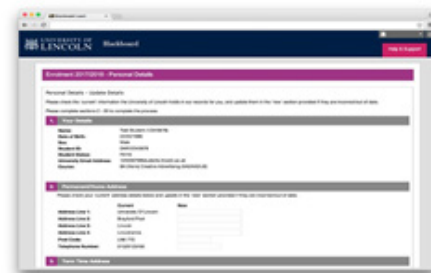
UNIVERSITY OF LINCOLN Blackboard

Help & Support

Enrolment 2017/2018 - Personal Details

Personal Details - Update Details

Please check the 'current' information the University of Lincoln holds in our records for you, and update them in the 'new' section provided if they are incorrect/out of date.

Please complete sections 1 - 20 to complete the process.

1. Your Details

Name
Date of Birth
Sex
Student ID
Student Status
University Email Address
Course

2. Permanent/Home Address

Please check your current address details below and update in the 'new' section provided if they are incorrect/out of date.

Current
New
Address Line 1:
Address Line 2:
Address Line 3:
Address Line 4:
Post Code:
Telephone Number:

3. Term Time Address